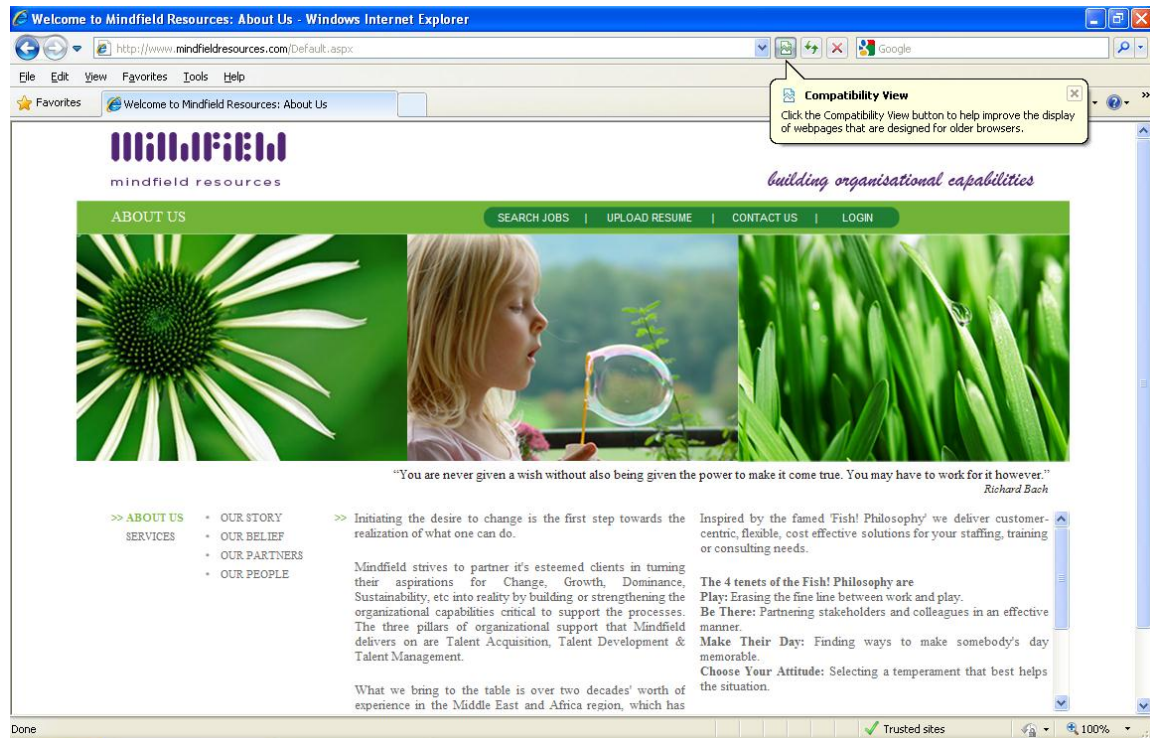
Welcome to Mindfield Resources: About Us - Windows Internet Explorer

http://www.mindfieldresources.com/Default.aspx

Google

File Edit View Favorites Tools Help

Favorites

Welcome to Mindfield Resources: About Us

Compatibility View

Click the Compatibility View button to help improve the display of webpages that are designed for older browsers.

MINDFIELD

mindfield resources

building organisational capabilities

ABOUT US

SEARCH JOBS | UPLOAD RESUME | CONTACT US | LOGIN

"You are never given a wish without also being given the power to make it come true. You may have to work for it however."
Richard Bach

>> ABOUT US
SERVICES

• OUR STORY
• OUR BELIEF
• OUR PARTNERS
• OUR PEOPLE

>> Initiating the desire to change is the first step towards the realization of what one can do.

Mindfield strives to partner it's esteemed clients in turning their aspirations for Change, Growth, Dominance, Sustainability, etc into reality by building or strengthening the organizational capabilities critical to support the processes. The three pillars of organizational support that Mindfield delivers on are Talent Acquisition, Talent Development & Talent Management.

What we bring to the table is over two decades' worth of experience in the Middle East and Africa region, which has

Inspired by the famed 'Fish! Philosophy' we deliver customer-centric, flexible, cost effective solutions for your staffing, training or consulting needs.

The 4 tenets of the Fish! Philosophy are
Play: Erasing the fine line between work and play.
Be There: Partnering stakeholders and colleagues in an effective manner.
Make Their Day: Finding ways to make somebody's day memorable.
Choose Your Attitude: Selecting a temperament that best helps the situation.

Done

Trusted sites

100%